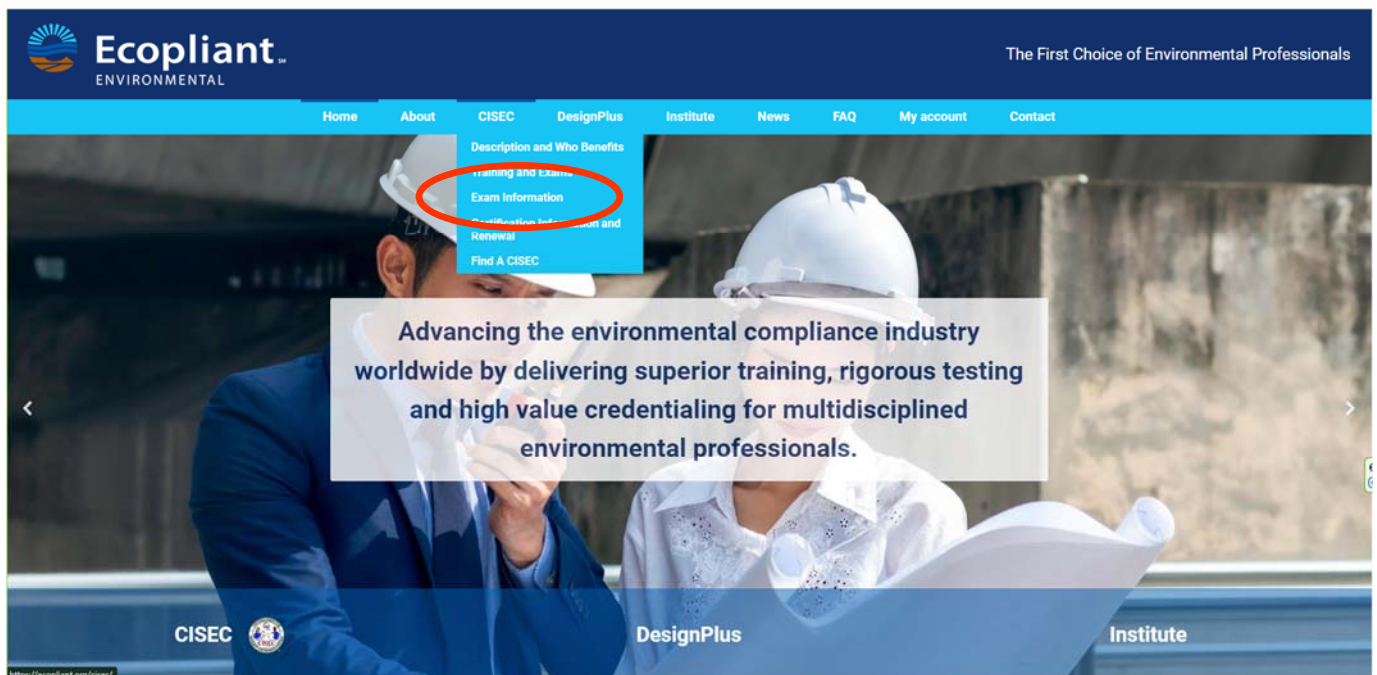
Ecopliant℠
ENVIRONMENTAL

The First Choice of Environmental Professionals

Home About CISEC DesignPlus Institute News FAQ My account Contact

Description and Who Benefits
Training and Exams
Exam Information
Certification Information and Renewal
Find A CISEC

Advancing the environmental compliance industry worldwide by delivering superior training, rigorous testing and high value credentialing for multidisciplined environmental professionals.

CISEC

DesignPlus

Institute

https://ecopliant.org/cisec/